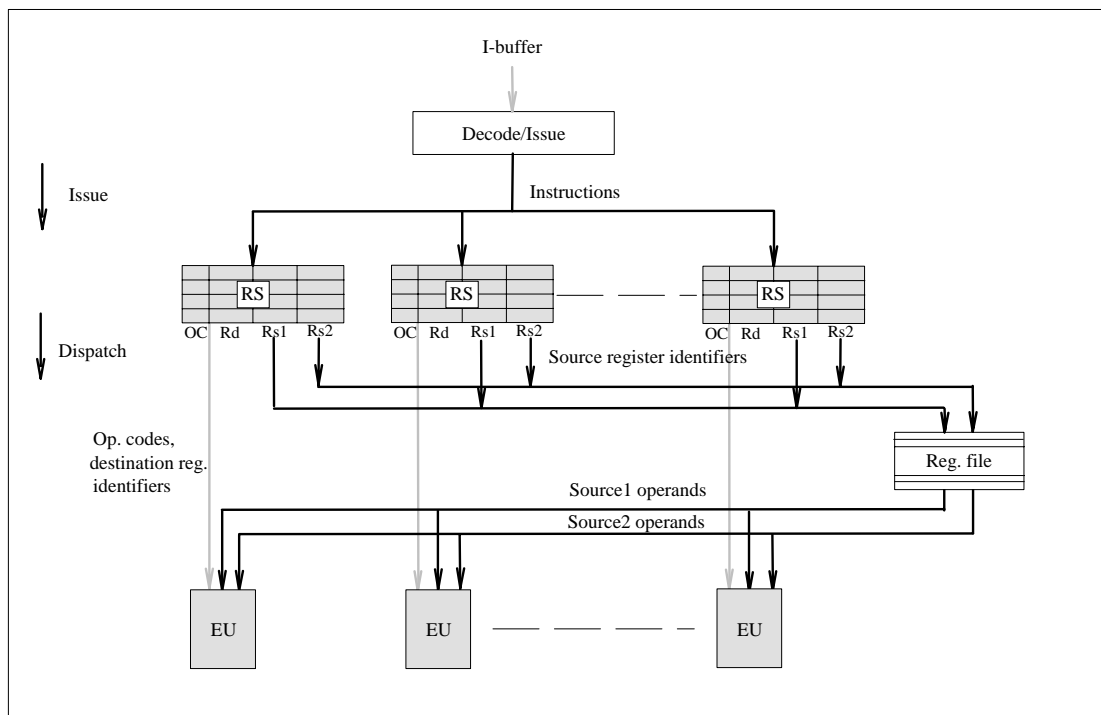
I-buffer

Decode/Issue

Issue

Instructions

RS

RS

RS

OC Rd Rs1 Rs2

OC Rd Rs1 Rs2

OC Rd Rs1 Rs2

Dispatch

Source register identifiers

Op. codes, destination reg. identifiers

Reg. file

Source1 operands

Source2 operands

EU

EU

EU